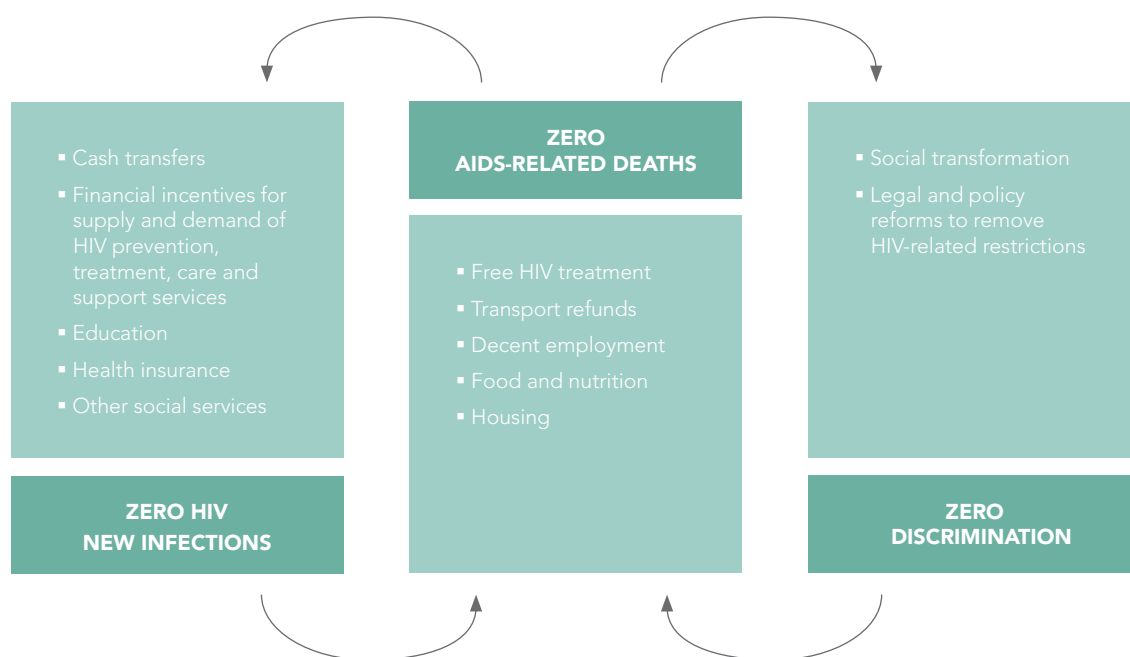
- Cash transfers
- Financial incentives for supply and demand of HIV prevention, treatment, care and support services
- Education
- Health insurance
- Other social services

ZERO HIV NEW INFECTIONS

ZERO AIDS-RELATED DEATHS

- Free HIV treatment
- Transport refunds
- Decent employment
- Food and nutrition
- Housing

- Social transformation
- Legal and policy reforms to remove HIV-related restrictions

ZERO DISCRIMINATION